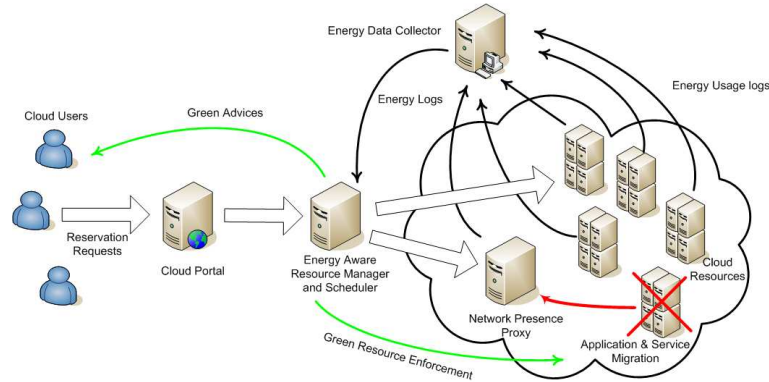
Energy Data Collector

Energy Usage logs

Energy Logs

Cloud Users

Green Advices

Reservation Requests

Cloud Portal

Energy Aware Resource Manager and Scheduler

Network Presence Proxy

Cloud Resources

Application & Service Migration

Green Resource Enforcement